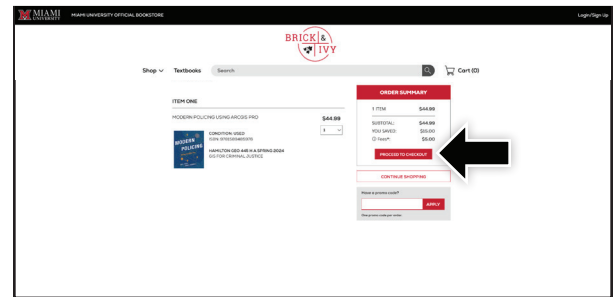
MIAMI UNIVERSITY MIAMI UNIVERSITY OFFICIAL BOOKSTORE

Login/Sign Up

BRICK & IVY

Shop Textbooks Search

Cart (0)

ITEM ONE

MODERN POLICING USING ARCGIS PRO

$44.99

1

MODERN POLICING

CONDITION: USED
ISBN: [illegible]

HAMILTON GEO 445 H A SPRING 2024
GIS FOR CRIMINAL JUSTICE

ORDER SUMMARY

1 ITEM $44.99

SUBTOTAL: $44.99
YOU SAVED: $0.00
(2 fees)*: $5.00

PROCEED TO CHECKOUT

CONTINUE SHOPPING

Have a promo code?

APPLY

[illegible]